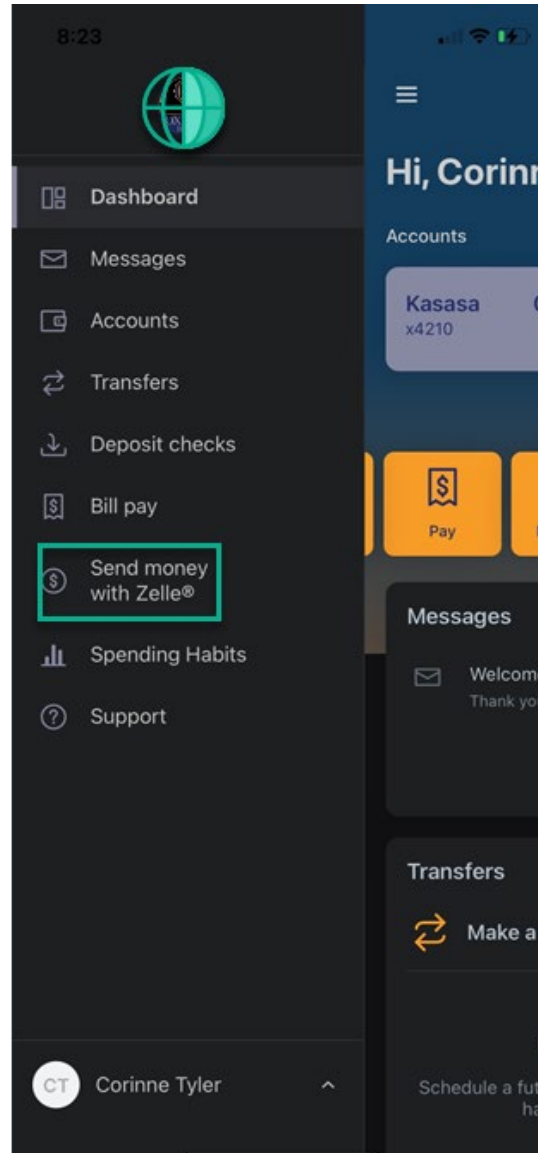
8:23

Dashboard

Messages

Accounts

Transfers

Deposit checks

Bill pay

Send money with Zelle®

Spending Habits

Support

CT Corinne Tyler

Hi, Corin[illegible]

Accounts

Kasasa
x4210

Pay

Messages

Welcom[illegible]
Thank yo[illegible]

Transfers

Make a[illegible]

Schedule a fu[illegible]
ha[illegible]